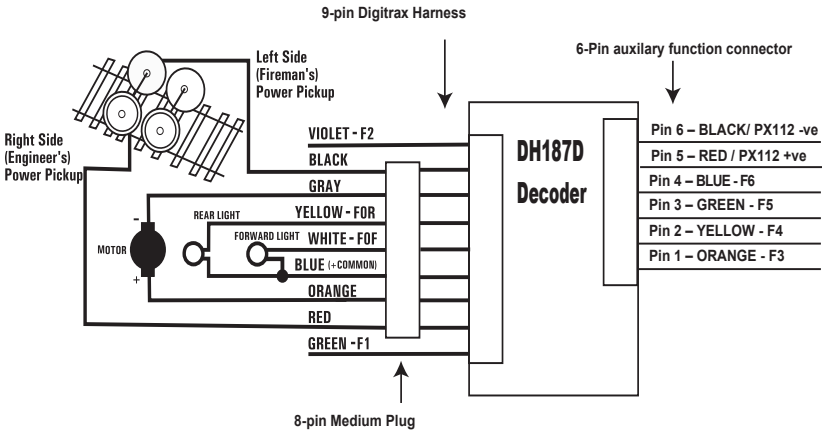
9-pin Digitrax Harness

6-Pin auxilary function connector

Left Side (Fireman's) Power Pickup

Right Side (Engineer's) Power Pickup

VIOLET - F2
BLACK
GRAY
YELLOW - F0R
WHITE - F0F
BLUE (+COMMON)
ORANGE
RED
GREEN - F1

REAR LIGHT
FORWARD LIGHT
MOTOR
-
+

DH187D Decoder

Pin 6 – BLACK/ PX112 -ve
Pin 5 – RED / PX112 +ve
Pin 4 – BLUE - F6
Pin 3 – GREEN - F5
Pin 2 – YELLOW - F4
Pin 1 – ORANGE - F3

8-pin Medium Plug